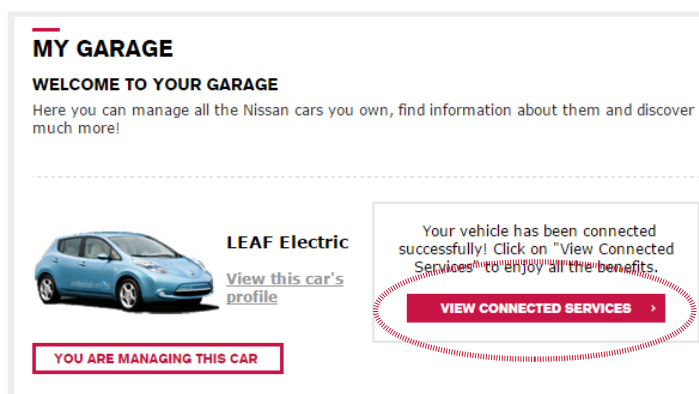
MY GARAGE

WELCOME TO YOUR GARAGE

Here you can manage all the Nissan cars you own, find information about them and discover much more!

LEAF Electric

View this car's profile

YOU ARE MANAGING THIS CAR

Your vehicle has been connected successfully! Click on "View Connected Services" to enjoy all the benefits.

VIEW CONNECTED SERVICES ›